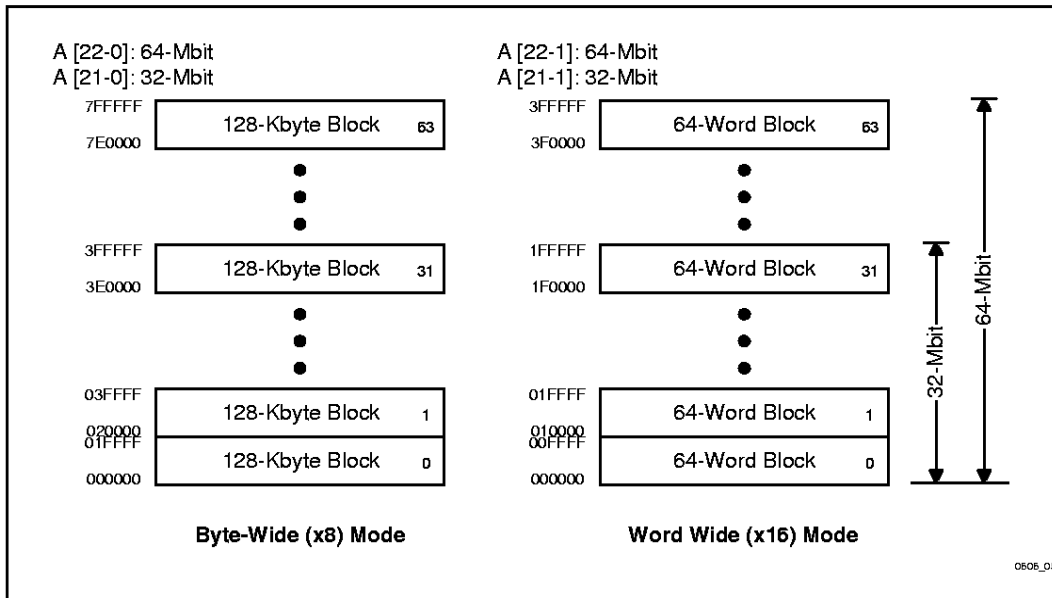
A [22-0]: 64-Mbit
A [21-0]: 32-Mbit

7FFFFF
128-Kbyte Block 63
7E0000

3FFFFF
128-Kbyte Block 31
3E0000

03FFFF
128-Kbyte Block 1
020000
01FFFF
128-Kbyte Block 0
000000

Byte-Wide (x8) Mode

A [22-1]: 64-Mbit
A [21-1]: 32-Mbit

3FFFFF
64-Word Block 63
3F0000

1FFFFF
64-Word Block 31
1F0000

01FFFF
64-Word Block 1
010000
00FFFF
64-Word Block 0
000000

Word Wide (x16) Mode

32-Mbit
64-Mbit

0606_0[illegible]